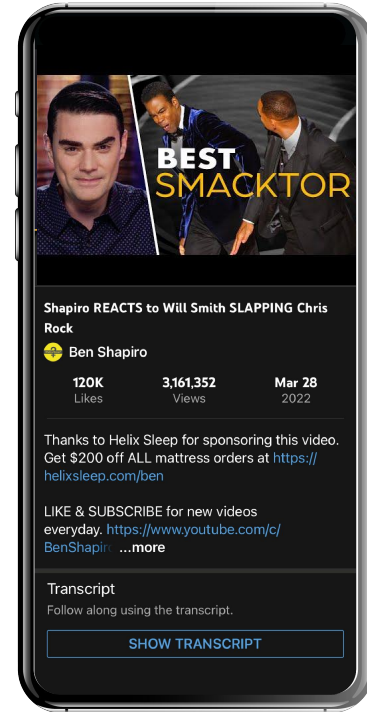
BEST SMACKTOR

Shapiro REACTS to Will Smith SLAPPING Chris Rock

Ben Shapiro

| 120K | 3,161,352 | Mar 28 |
|---|---|---|
| Likes | Views | 2022 |

Thanks to Helix Sleep for sponsoring this video. Get $200 off ALL mattress orders at https://helixsleep.com/ben

LIKE & SUBSCRIBE for new videos everyday. https://www.youtube.com/c/BenShapiro ...more

Transcript

Follow along using the transcript.

SHOW TRANSCRIPT